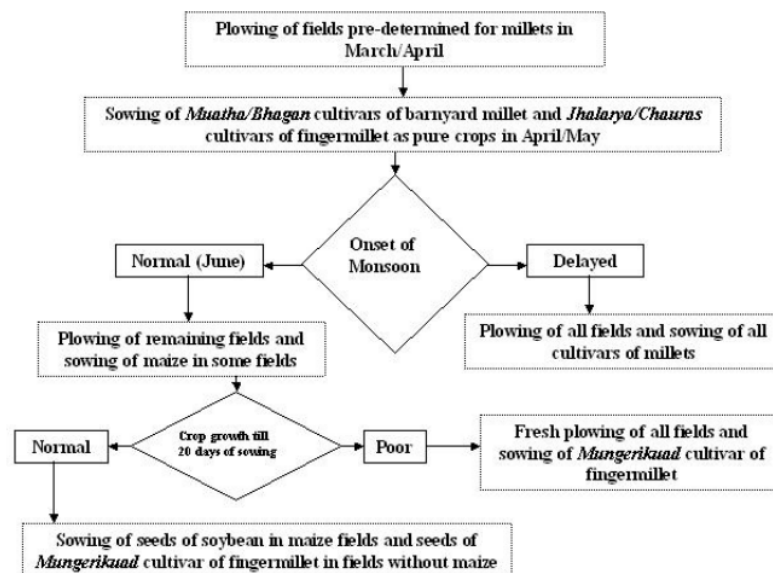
Plowing of fields pre-determined for millets in March/April

Sowing of *Muatha/Bhagan* cultivars of barnyard millet and *Jhalarya/Chauras* cultivars of fingermillet as pure crops in April/May

Onset of Monsoon

Normal (June)

Delayed

Plowing of remaining fields and sowing of maize in some fields

Plowing of all fields and sowing of all cultivars of millets

Normal

Crop growth till 20 days of sowing

Poor

Fresh plowing of all fields and sowing of *Mungerikuad* cultivar of fingermillet

Sowing of seeds of soybean in maize fields and seeds of *Mungerikuad* cultivar of fingermillet in fields without maize